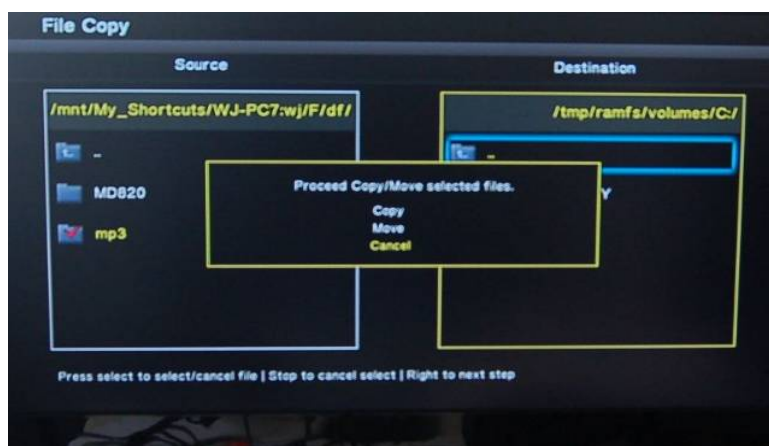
File Copy

Source

Destination

/mnt/My_Shortcuts/WJ-PC7:wj/F/df/

..

MD820

mp3

/tmp/ramfs/volumes/C:/

..

Y

Proceed Copy/Move selected files.

Copy

Move

Cancel

Press select to select/cancel file | Stop to cancel select | Right to next step